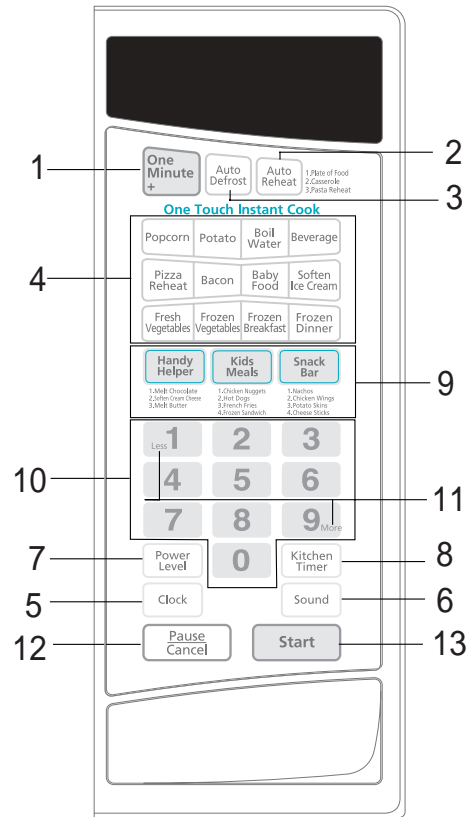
1
One Minute +
Auto Defrost
Auto Reheat
1.Plate of Food
2.Casserole
3.Pasta Reheat
2
3
One Touch Instant Cook
4
Popcorn
Potato
Boil Water
Beverage
Pizza Reheat
Bacon
Baby Food
Soften Ice Cream
Fresh Vegetables
Frozen Vegetables
Frozen Breakfast
Frozen Dinner
Handy Helper
1.Melt Chocolate
2.Soften Cream Cheese
3.Melt Butter
Kids Meals
1.Chicken Nuggets
2.Hot Dogs
3.French Fries
4.Frozen Sandwich
Snack Bar
1.Nachos
2.Chicken Wings
3.Potato Skins
4.Cheese Sticks
9
10
Less 1
2
3
4
5
6
7
8
9 More
11
0
7
Power Level
Kitchen Timer
8
5
Clock
Sound
6
12
Pause Cancel
Start
13